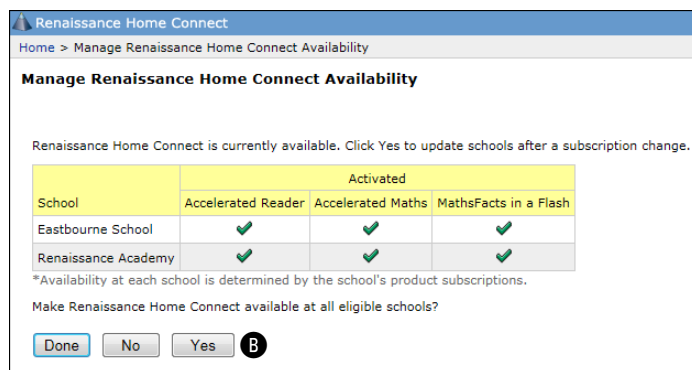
Renaissance Home Connect

Home > Manage Renaissance Home Connect Availability

Manage Renaissance Home Connect Availability

Renaissance Home Connect is currently available. Click Yes to update schools after a subscription change.

| School | Activated: Accelerated Reader | Activated: Accelerated Maths | Activated: MathsFacts in a Flash |
|---|---|---|---|
| Eastbourne School | ✔ | ✔ | ✔ |
| Renaissance Academy | ✔ | ✔ | ✔ |

*Availability at each school is determined by the school's product subscriptions.

Make Renaissance Home Connect available at all eligible schools?

Done No Yes B